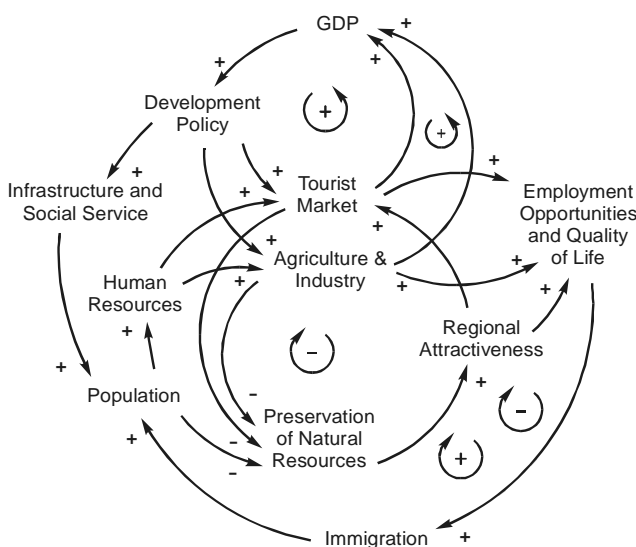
GDP
+
+
+
Development Policy
+
+
Infrastructure and Social Service
+
+
Tourist Market
+
Employment Opportunities and Quality of Life
+
+
Agriculture & Industry
+
Human Resources
+
+
+
+
Regional Attractiveness
+
–
+
Population
–
Preservation of Natural Resources
+
–
–
+
–
+
Immigration
+